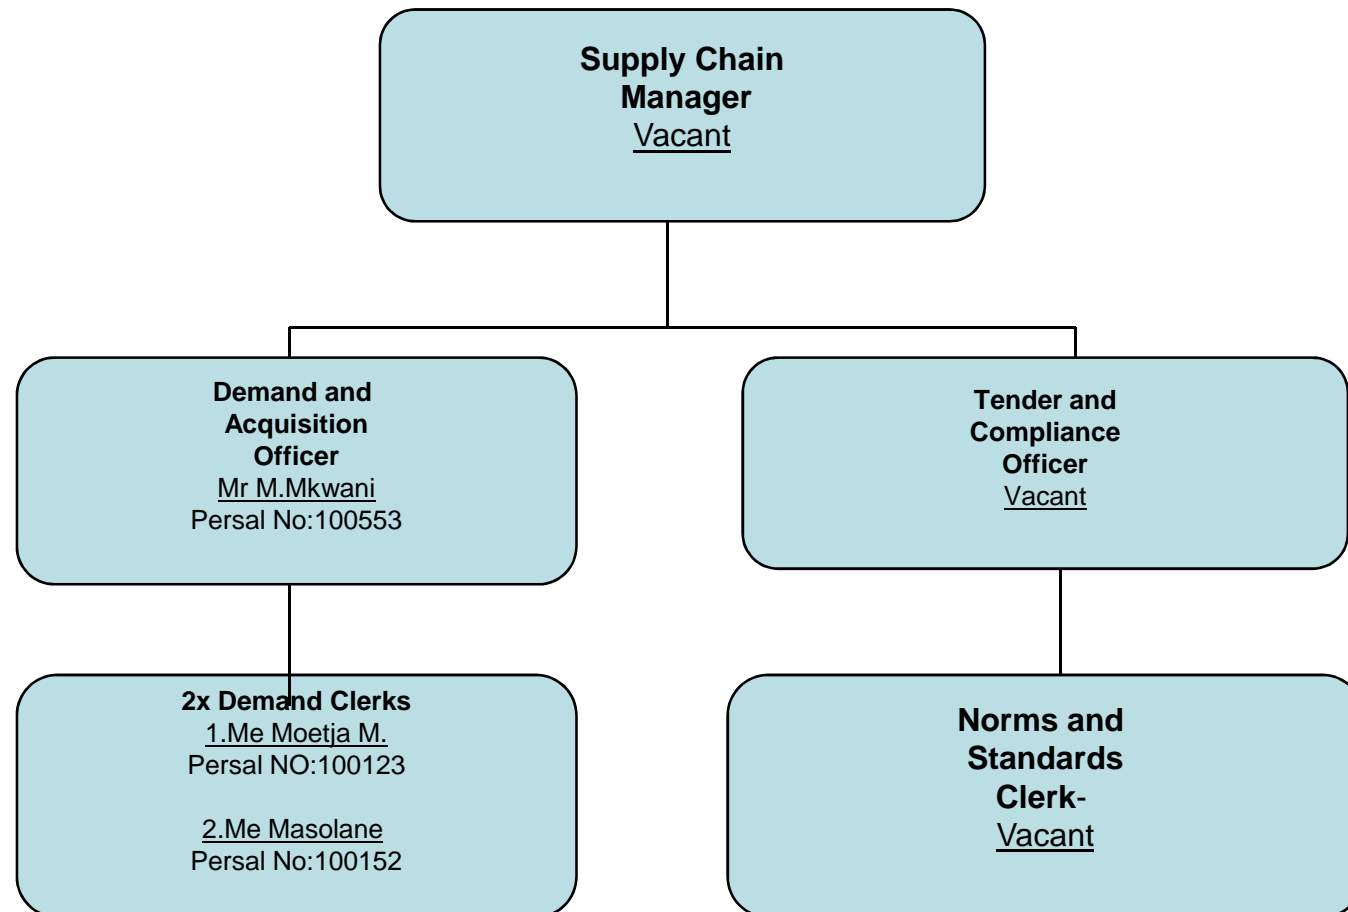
Supply Chain Manager
Vacant

Demand and Acquisition Officer
Mr M.Mkwani
Persal No:100553

Tender and Compliance Officer
Vacant

2x Demand Clerks
1.Me Moetja M.
Persal NO:100123

2.Me Masolane
Persal No:100152

Norms and Standards Clerk-
Vacant